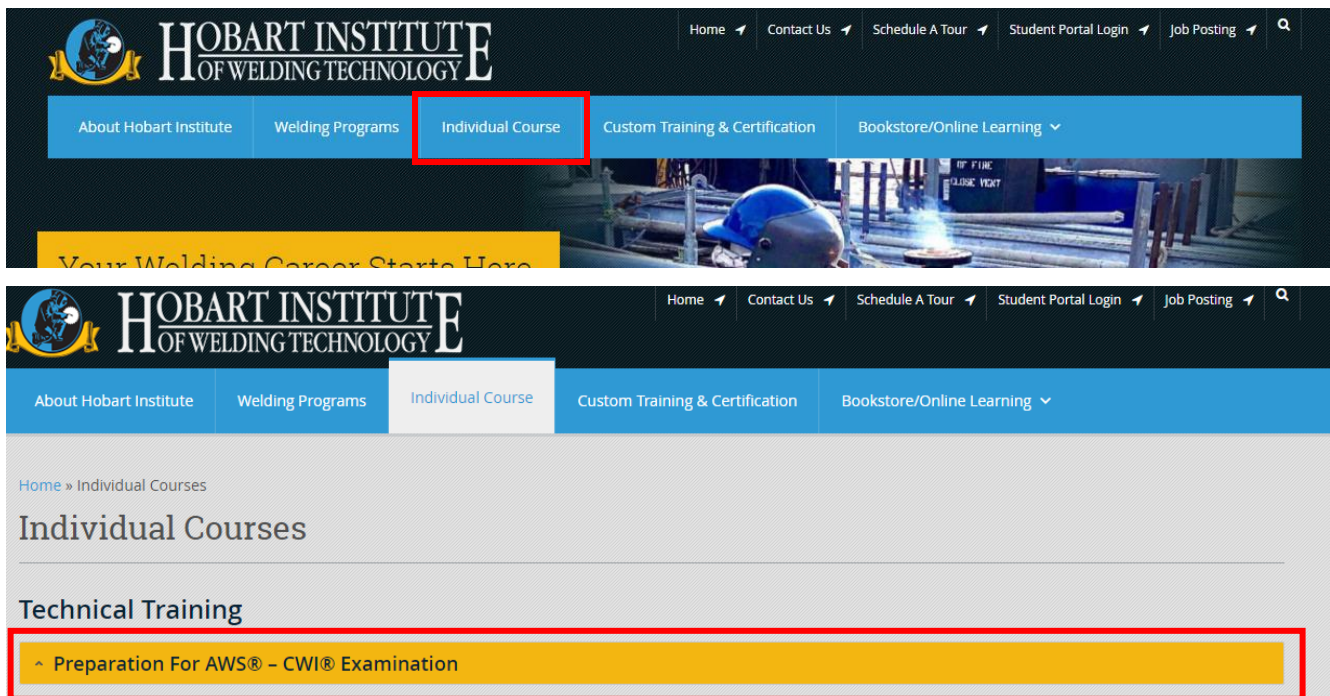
HOBART INSTITUTE OF WELDING TECHNOLOGY

Home Contact Us Schedule A Tour Student Portal Login Job Posting

About Hobart Institute Welding Programs Individual Course Custom Training & Certification Bookstore/Online Learning

Your Welding Career Starts Here

HOBART INSTITUTE OF WELDING TECHNOLOGY

Home Contact Us Schedule A Tour Student Portal Login Job Posting

About Hobart Institute Welding Programs Individual Course Custom Training & Certification Bookstore/Online Learning

Home » Individual Courses

Individual Courses

Technical Training

Preparation For AWS® – CWI® Examination